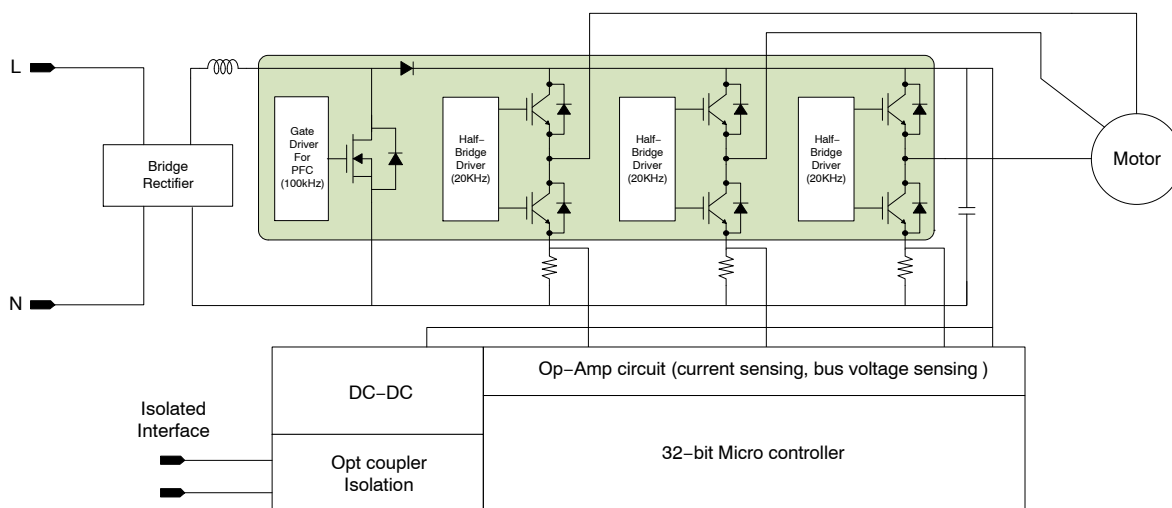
L

N

Bridge Rectifier

Gate Driver For PFC (100kHz)

Half-Bridge Driver (20KHz)

Half-Bridge Driver (20KHz)

Half-Bridge Driver (20KHz)

Motor

DC−DC

Op−Amp circuit (current sensing, bus voltage sensing )

Isolated Interface

Opt coupler Isolation

32−bit Micro controller